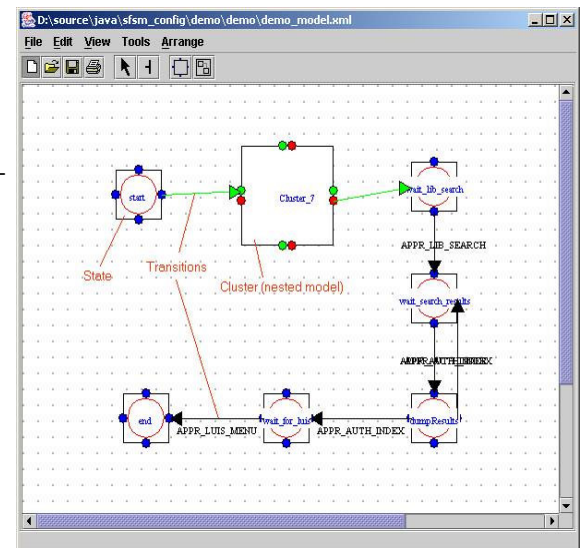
D:\source\java\sfsm_config\demo\demo\demo_model.xml

File Edit View Tools Arrange

start

Cluster_7

wait_lib_search

APPR_LIB_SEARCH

State

Transitions

Cluster (nested model)

wait_search_results

APPR_AUTH_INDEX

end

APPR_LUIS_MENU

wait_for_luis

APPR_AUTH_INDEX

dumpResults